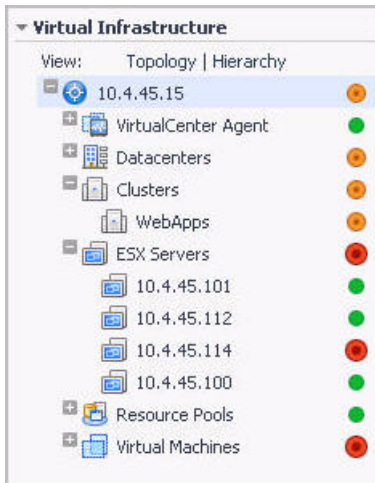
Virtual Infrastructure

View: Topology | Hierarchy

10.4.45.15

VirtualCenter Agent

Datacenters

Clusters

WebApps

ESX Servers

10.4.45.101

10.4.45.112

10.4.45.114

10.4.45.100

Resource Pools

Virtual Machines